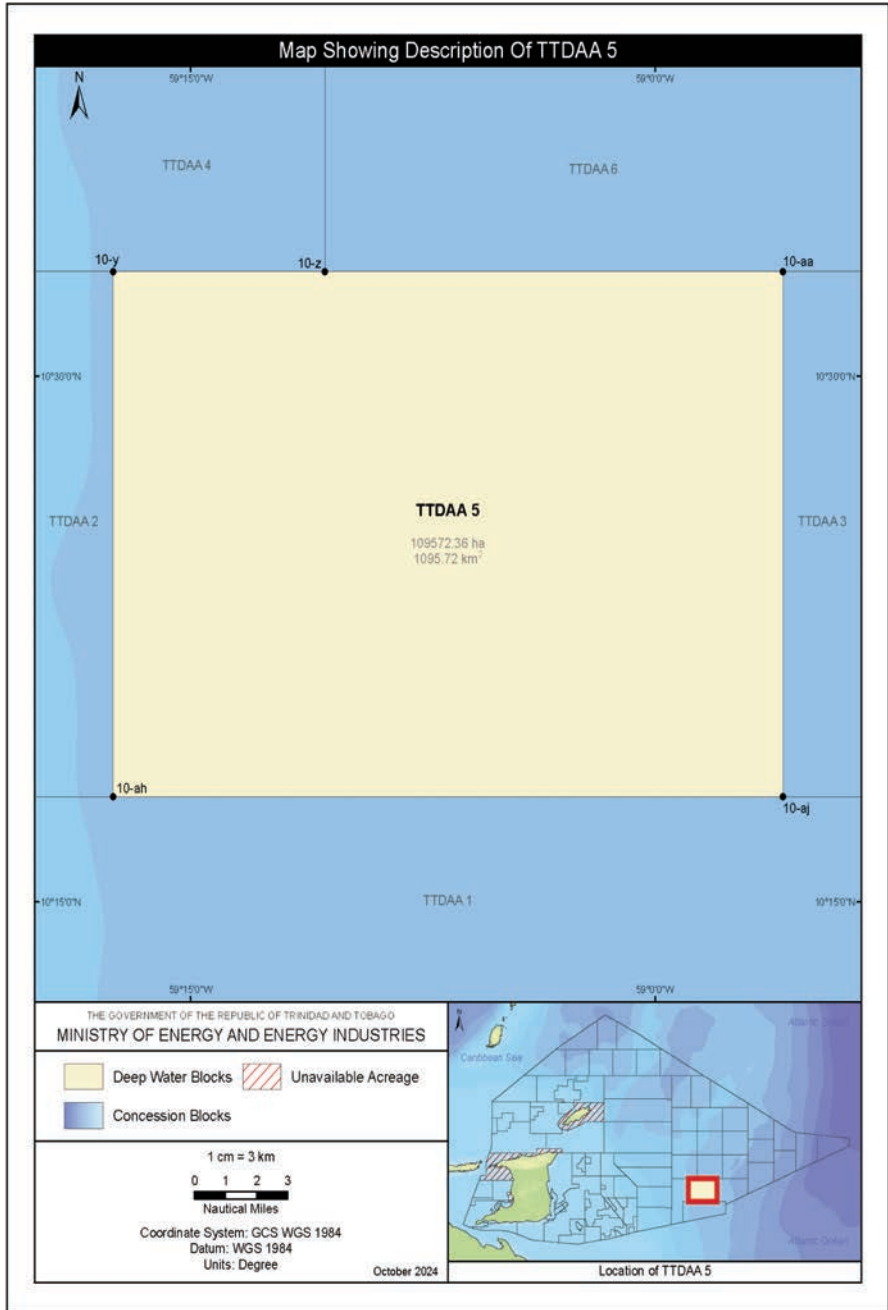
Map Showing Description Of TTDAA 5

N

59°15'0"W

59°0'0"W

TTDAA 4

TTDAA 6

10-y

10-z

10-aa

10°30'0"N

10°30'0"N

TTDAA 2

TTDAA 5

109572.36 ha
1095.72 km$^2$

TTDAA 3

10-ah

10-aj

10°15'0"N

TTDAA 1

10°15'0"N

59°15'0"W

59°0'0"W

THE GOVERNMENT OF THE REPUBLIC OF TRINIDAD AND TOBAGO
MINISTRY OF ENERGY AND ENERGY INDUSTRIES

Deep Water Blocks

Unavailable Acreage

Concession Blocks

1 cm = 3 km

0 1 2 3

Nautical Miles

Coordinate System: GCS WGS 1984
Datum: WGS 1984
Units: Degree

October 2024

Caribbean Sea

Atlantic Ocean

Atlantic Ocean

Location of TTDAA 5